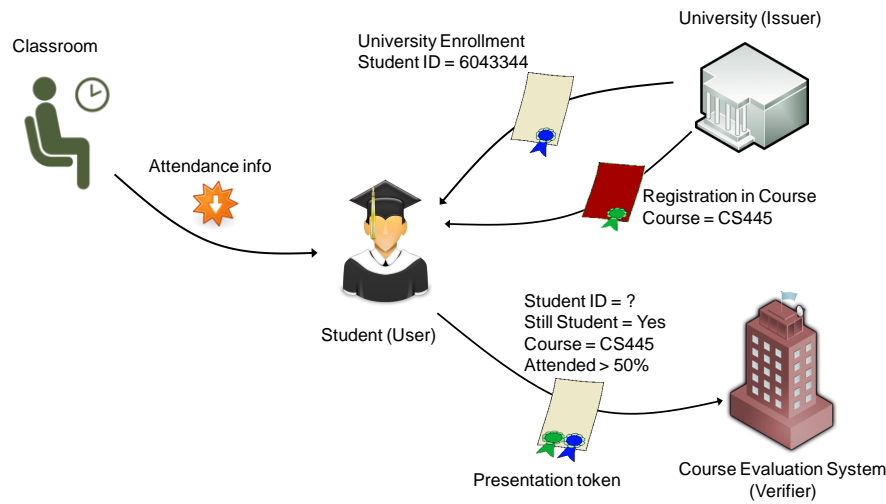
Classroom

University Enrollment
Student ID = 6043344

University (Issuer)

Attendance info

Registration in Course
Course = CS445

Student (User)

Student ID = ?
Still Student = Yes
Course = CS445
Attended > 50%

Presentation token

Course Evaluation System
(Verifier)